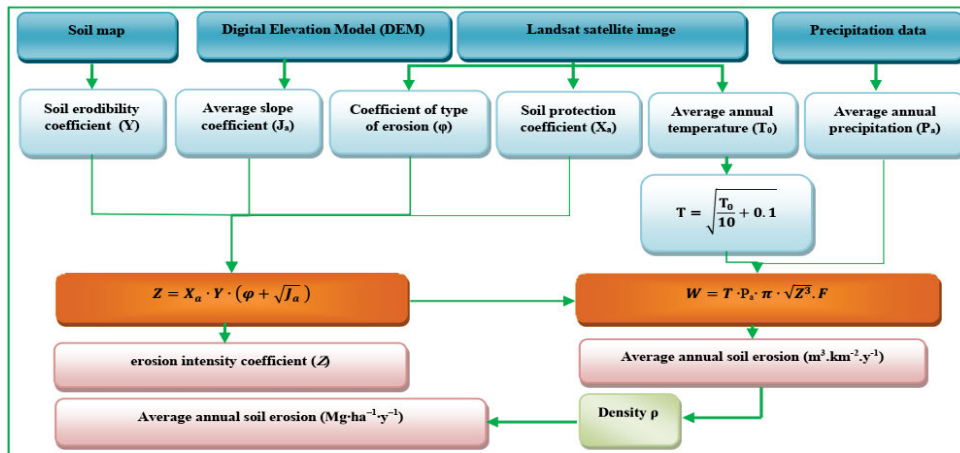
Soil map

Digital Elevation Model (DEM)

Landsat satellite image

Precipitation data

Soil erodibility coefficient (Y)

Average slope coefficient ($J_a$)

Coefficient of type of erosion (φ)

Soil protection coefficient ($X_a$)

Average annual temperature ($T_0$)

Average annual precipitation ($P_a$)

$T = \sqrt{\frac{T_0}{10} + 0.1}$

$Z = X_a \cdot Y \cdot (\varphi + \sqrt{J_a})$

$W = T \cdot P_a \cdot \pi \cdot \sqrt{Z^3}.F$

erosion intensity coefficient (Z)

Average annual soil erosion ($m^3.km^{-2}.y^{-1}$)

Average annual soil erosion ($Mg \cdot ha^{-1} \cdot y^{-1}$)

Density ρ